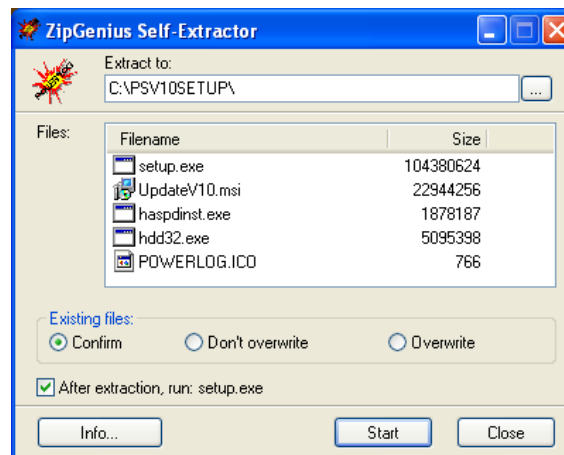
ZipGenius Self-Extractor

Extract to:
C:\PSV10SETUP\
...

Files:

| Filename | Size |
|---|---|
| setup.exe | 104380624 |
| UpdateV10.msi | 22944256 |
| haspdinst.exe | 1878187 |
| hdd32.exe | 5095398 |
| POWERLOG.ICO | 766 |

Existing files:
Confirm
Don't overwrite
Overwrite

After extraction, run: setup.exe

Info...
Start
Close